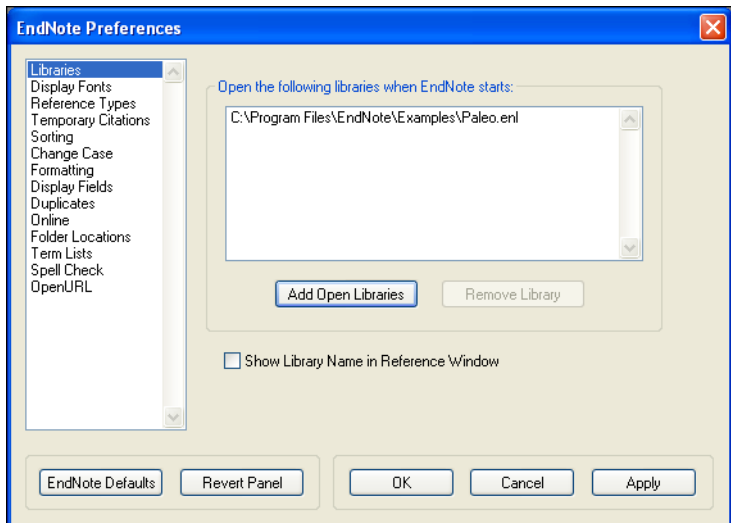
EndNote Preferences

Libraries
Display Fonts
Reference Types
Temporary Citations
Sorting
Change Case
Formatting
Display Fields
Duplicates
Online
Folder Locations
Term Lists
Spell Check
OpenURL

Open the following libraries when EndNote starts:

C:\Program Files\EndNote\Examples\Paleo.enl

Add Open Libraries

Remove Library

Show Library Name in Reference Window

EndNote Defaults

Revert Panel

OK

Cancel

Apply